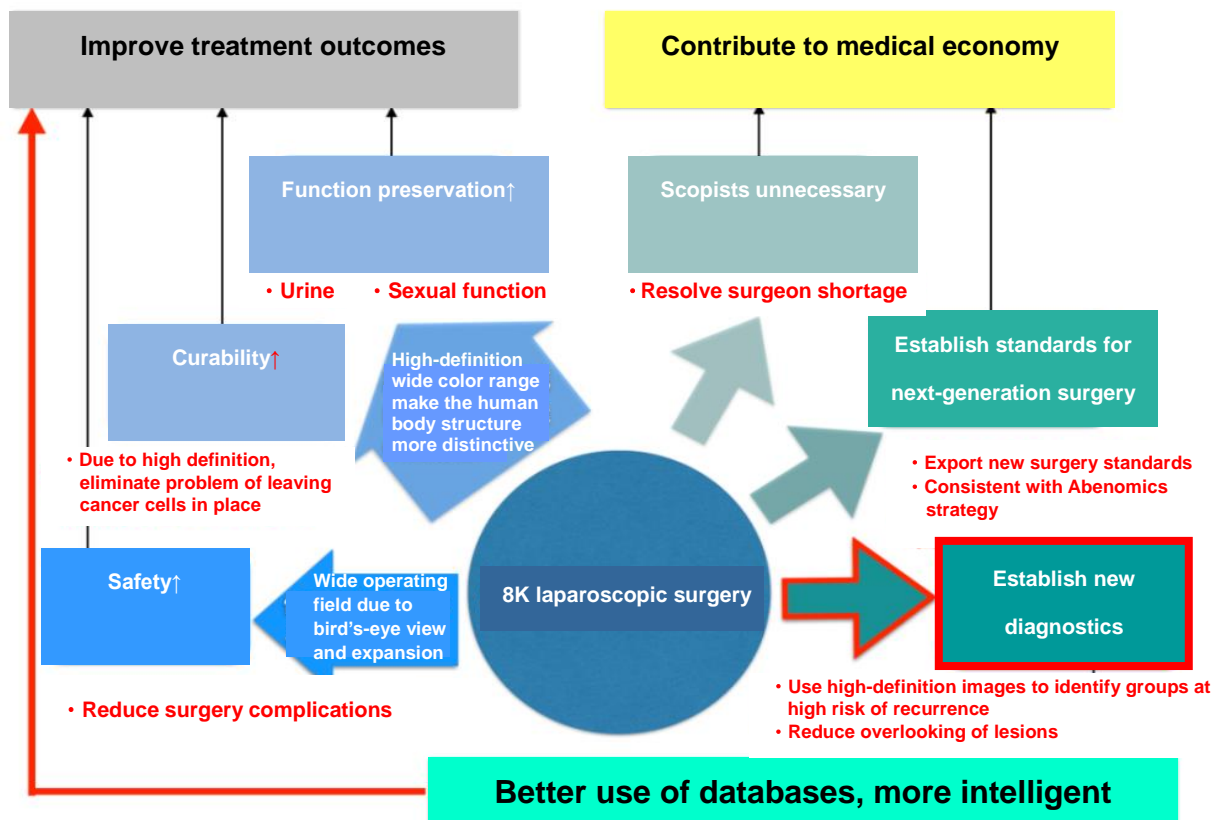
Improve treatment outcomes

Contribute to medical economy

Function preservation↑

・Urine ・Sexual function

Scopists unnecessary

・Resolve surgeon shortage

Curability↑

High-definition wide color range make the human body structure more distinctive

Establish standards for next-generation surgery

・Due to high definition, eliminate problem of leaving cancer cells in place

・Export new surgery standards
・Consistent with Abenomics strategy

Safety↑

Wide operating field due to bird's-eye view and expansion

8K laparoscopic surgery

Establish new diagnostics

・Reduce surgery complications

・Use high-definition images to identify groups at high risk of recurrence
・Reduce overlooking of lesions

Better use of databases, more intelligent